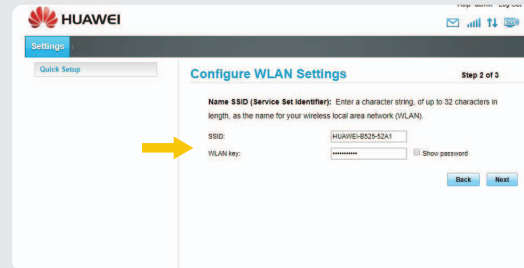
HUAWEI

Help admin Log Out

Settings

Quick Setup

Configure WLAN Settings

Step 2 of 3

Name SSID (Service Set Identifier): Enter a character string, of up to 32 characters in length, as the name for your wireless local area network (WLAN).

SSID: HUAWEI-B525-52A1

WLAN key: ••••••••••

Show password

Back

Next